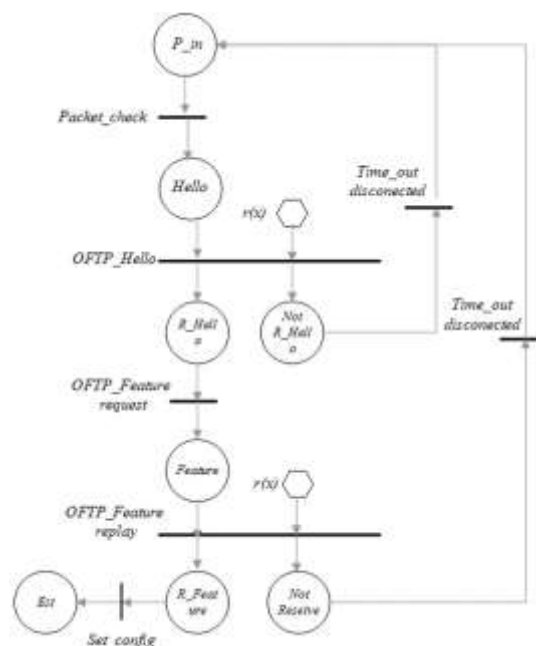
P_in

Packet_check

Hello

r(x)

Time_out disconected

OFTP_Hello

R_Hallo

Not R_Hallo

Time_out disconected

OFTP_Feature request

Feature

r(x)

OFTP_Feature replay

Eit

R_Feature

Not Reseive

Set_config